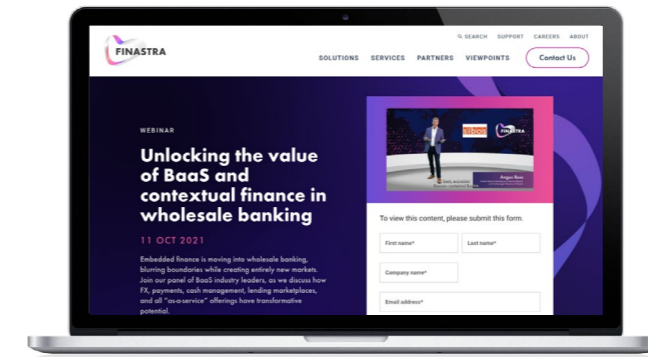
FINASTRA

SEARCH SUPPORT CAREERS ABOUT

SOLUTIONS SERVICES PARTNERS VIEWPOINTS Contact Us

WEBINAR

Unlocking the value of BaaS and contextual finance in wholesale banking

11 OCT 2021

Embedded finance is moving into wholesale banking, blurring boundaries while creating entirely new markets. Join our panel of BaaS industry leaders, as we discuss how FX, payments, cash management, lending marketplaces, and all "as-a-service" offerings have transformative potential.

FINASTRA

Angus Ross

To view this content, please submit this form.

First name*

Last name*

Company name*

Email address*